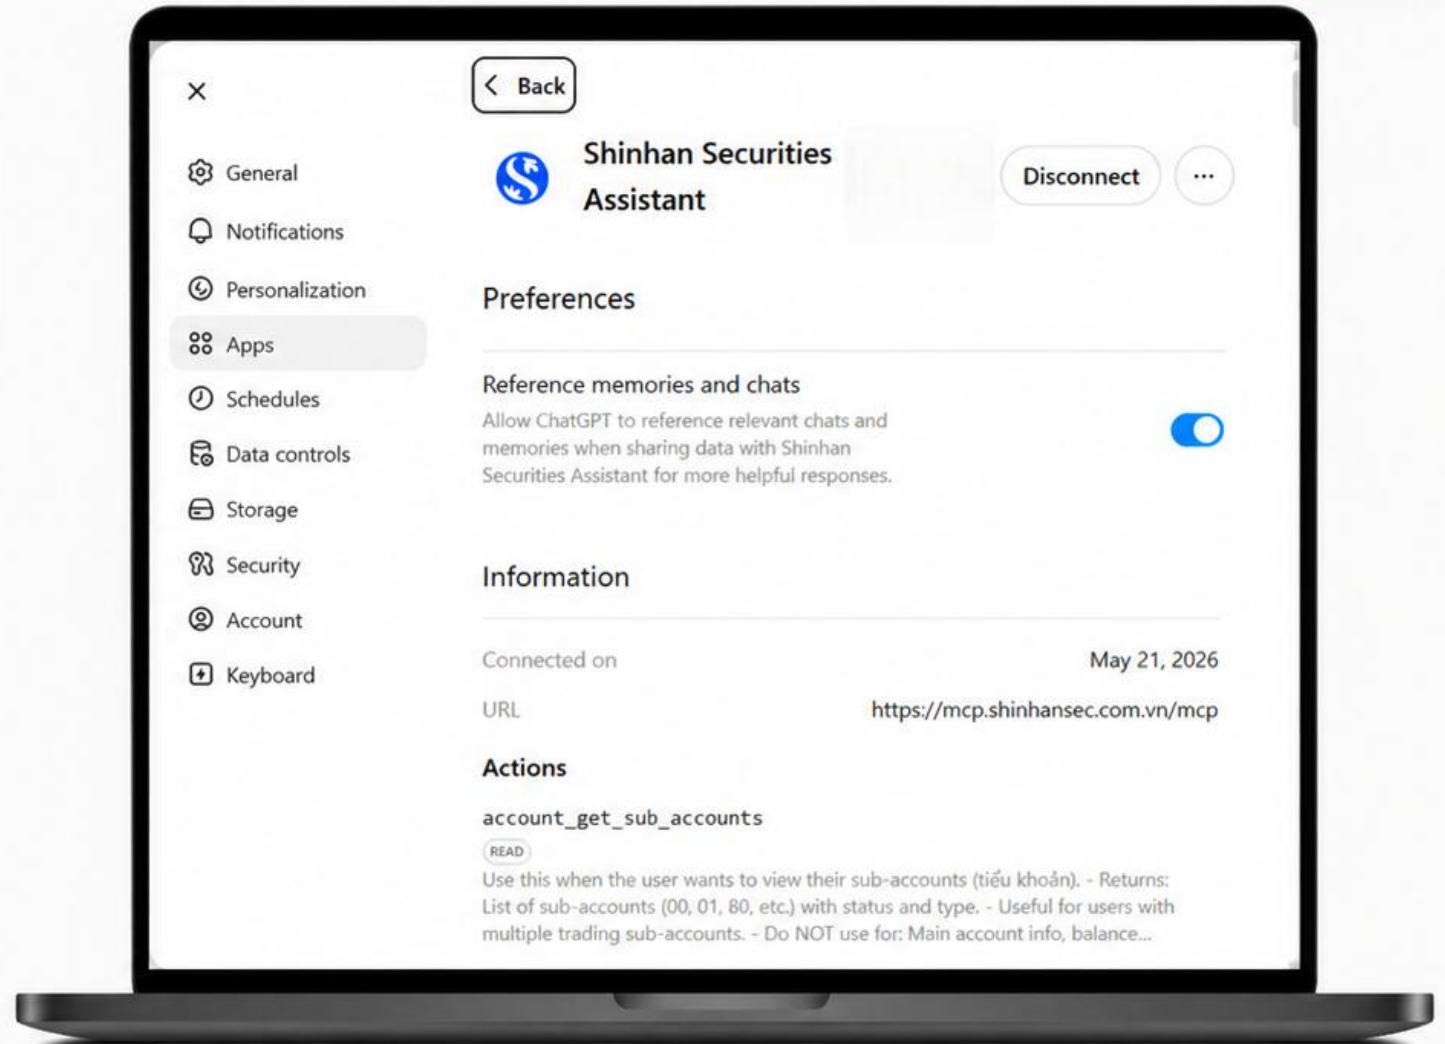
×

General
Notifications
Personalization
Apps
Schedules
Data controls
Storage
Security
Account
Keyboard

Back

Shinhan Securities Assistant

Disconnect
···

Preferences

Reference memories and chats
Allow ChatGPT to reference relevant chats and memories when sharing data with Shinhan Securities Assistant for more helpful responses.

Information

Connected on May 21, 2026
URL https://mcp.shinhansec.com.vn/mcp

Actions

account_get_sub_accounts
READ
Use this when the user wants to view their sub-accounts (tiểu khoản). - Returns: List of sub-accounts (00, 01, 80, etc.) with status and type. - Useful for users with multiple trading sub-accounts. - Do NOT use for: Main account info, balance...